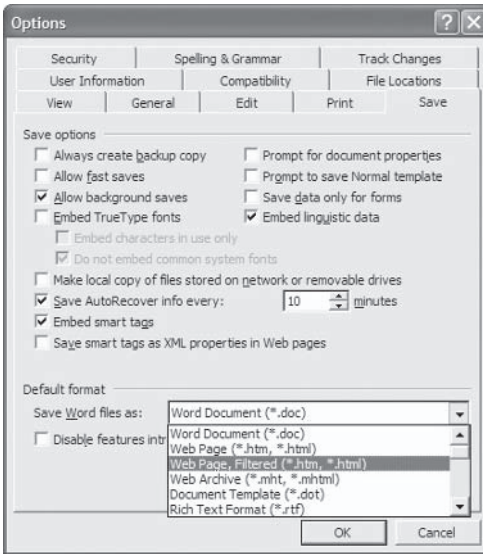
Options

Security | Spelling & Grammar | Track Changes
User Information | Compatibility | File Locations
View | General | Edit | Print | Save

Save options

Always create backup copy
Allow fast saves
Allow background saves
Embed TrueType fonts
Embed characters in use only
Do not embed common system fonts
Prompt for document properties
Prompt to save Normal template
Save data only for forms
Embed linguistic data

Make local copy of files stored on network or removable drives
Save AutoRecover info every: 10 minutes
Embed smart tags
Save smart tags as XML properties in Web pages

Default format

Save Word files as: Word Document (*.doc)

Disable features intr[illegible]

Word Document (*.doc)
Web Page (*.htm, *.html)
Web Page, Filtered (*.htm, *.html)
Web Archive (*.mht, *.mhtml)
Document Template (*.dot)
Rich Text Format (*.rtf)

OK
Cancel